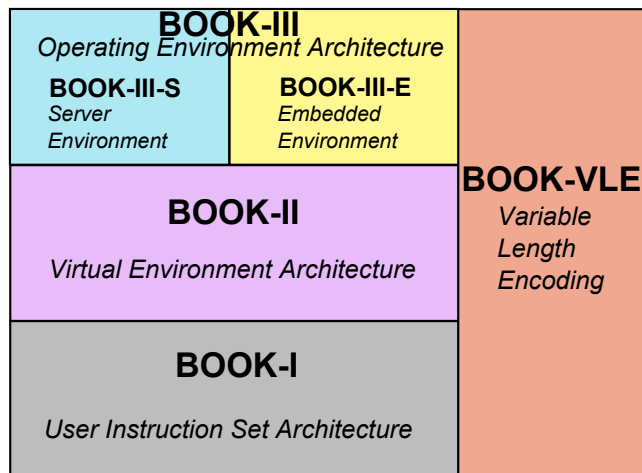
BOOK-III
Operating Environment Architecture

BOOK-III-S
Server Environment

BOOK-III-E
Embedded Environment

BOOK-II
Virtual Environment Architecture

BOOK-I
User Instruction Set Architecture

BOOK-VLE
Variable Length Encoding